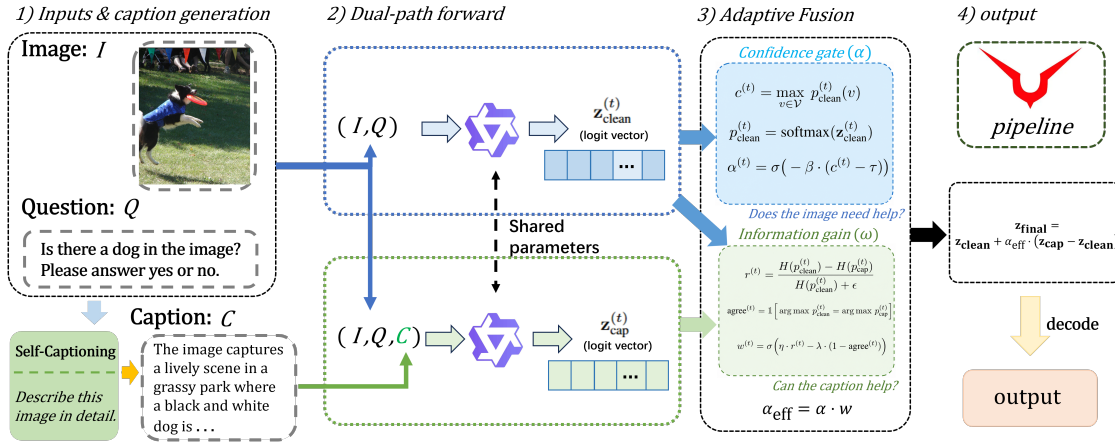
1) Inputs & caption generation

Image: $I$

Question: $Q$

Is there a dog in the image? Please answer yes or no.

Caption: $C$

Self-Captioning

Describe this image in detail.

The image captures a lively scene in a grassy park where a black and white dog is . . .

2) Dual-path forward

$(I, Q)$

$\mathbf{z}^{(t)}_{\text{clean}}$
(logit vector)

...

Shared parameters

$(I, Q, C)$

$\mathbf{z}^{(t)}_{\text{cap}}$
(logit vector)

...

3) Adaptive Fusion

Confidence gate $(\alpha)$

$c^{(t)} = \max_{v \in \mathcal{V}} p^{(t)}_{\text{clean}}(v)$

$p^{(t)}_{\text{clean}} = \text{softmax}(\mathbf{z}^{(t)}_{\text{clean}})$

$\alpha^{(t)} = \sigma\big(-\beta \cdot (c^{(t)} - \tau)\big)$

Does the image need help?

Information gain $(\omega)$

$r^{(t)} = \frac{H(p^{(t)}_{\text{clean}}) - H(p^{(t)}_{\text{cap}})}{H(p^{(t)}_{\text{clean}}) + \epsilon}$

$\text{agree}^{(t)} = \mathbb{1}\left[\arg\max p^{(t)}_{\text{clean}} = \arg\max p^{(t)}_{\text{cap}}\right]$

$w^{(t)} = \sigma\left(\eta \cdot r^{(t)} - \lambda \cdot (1 - \text{agree}^{(t)})\right)$

Can the caption help?

$\alpha_{\text{eff}} = \alpha \cdot w$

4) output

pipeline

$\mathbf{z}_{\text{final}} = \mathbf{z}_{\text{clean}} + \alpha_{\text{eff}} \cdot (\mathbf{z}_{\text{cap}} - \mathbf{z}_{\text{clean}})$

decode

output